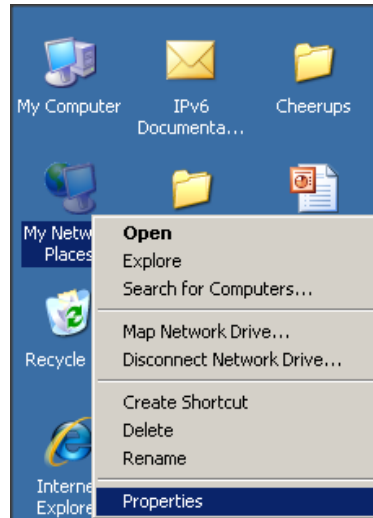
My Computer

IPv6 Documenta...

Cheerups

My Netw Places

Recycle

Interne Explore

Open
Explore
Search for Computers...
Map Network Drive...
Disconnect Network Drive...
Create Shortcut
Delete
Rename
Properties